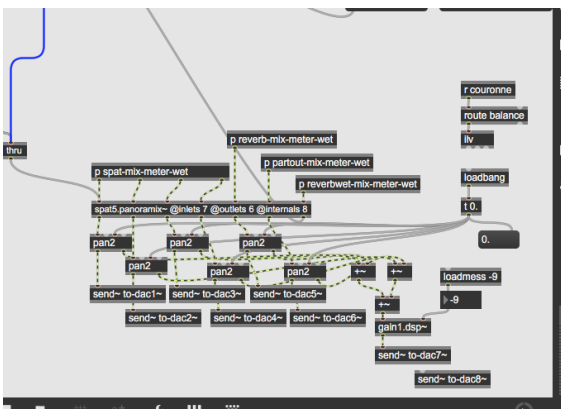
r couronne
route balance
!-
thru
p reverb-mix-meter-wet
p partout-mix-meter-wet
p spat-mix-meter-wet
p reverbwet-mix-meter-wet
loadbang
spat5.panoramix~ @inlets 7 @outlets 6 @internals 8
t 0.
pan2
pan2
pan2
0.
pan2
pan2
pan2
+~
+~
loadmess -9
send~ to-dac1~
send~ to-dac3~
send~ to-dac5~
-9
+~
send~ to-dac2~
send~ to-dac4~
send~ to-dac6~
gain1.dsp~
send~ to-dac7~
send~ to-dac8~